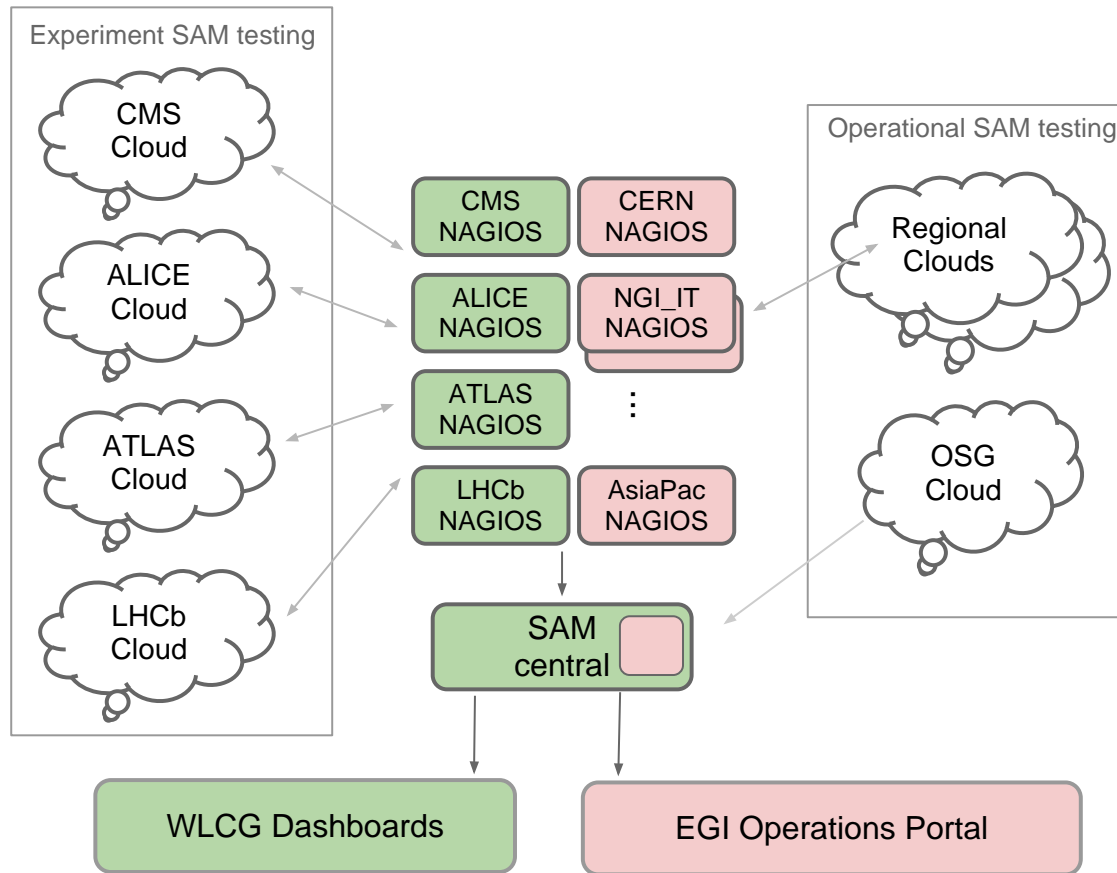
Experiment SAM testing

CMS Cloud

ALICE Cloud

ATLAS Cloud

LHCb Cloud

CMS NAGIOS

CERN NAGIOS

ALICE NAGIOS

NGI_IT NAGIOS

ATLAS NAGIOS

⋮

LHCb NAGIOS

AsiaPac NAGIOS

SAM central

Operational SAM testing

Regional Clouds

OSG Cloud

WLCG Dashboards

EGI Operations Portal